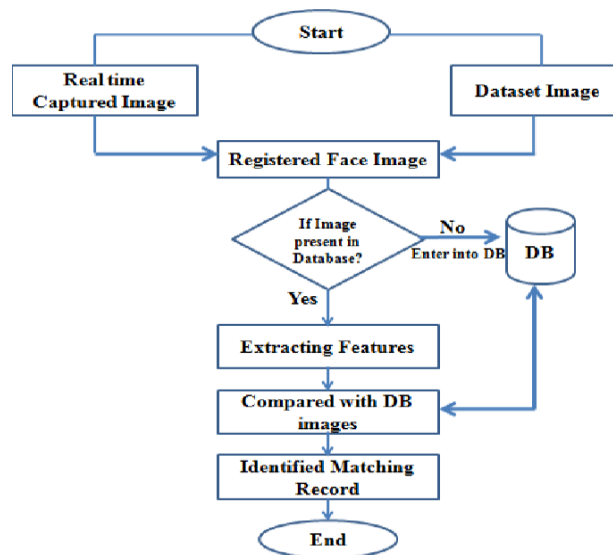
Start

Real time Captured Image

Dataset Image

Registered Face Image

If Image present in Database?

No

Enter into DB

DB

Yes

Extracting Features

Compared with DB images

Identified Matching Record

End